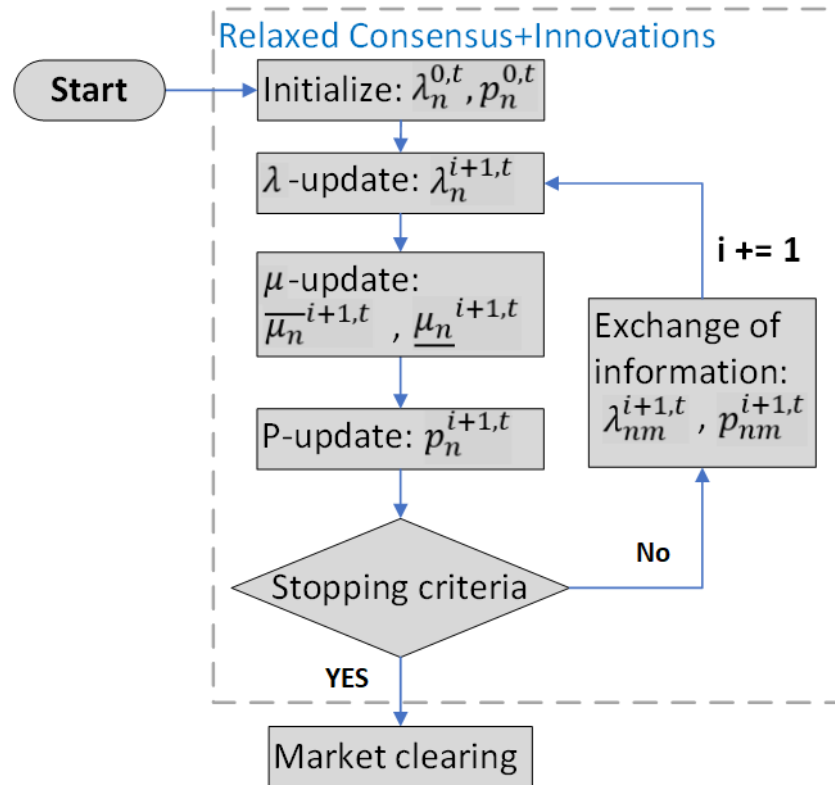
Relaxed Consensus+Innovations

Start

Initialize: $\lambda_n^{0,t}, p_n^{0,t}$

$\lambda$-update: $\lambda_n^{i+1,t}$

$\mu$-update: $\overline{\mu_n}^{i+1,t}$ , $\underline{\mu_n}^{i+1,t}$

P-update: $p_n^{i+1,t}$

Stopping criteria

No

Exchange of information: $\lambda_{nm}^{i+1,t}$ , $p_{nm}^{i+1,t}$

i += 1

YES

Market clearing